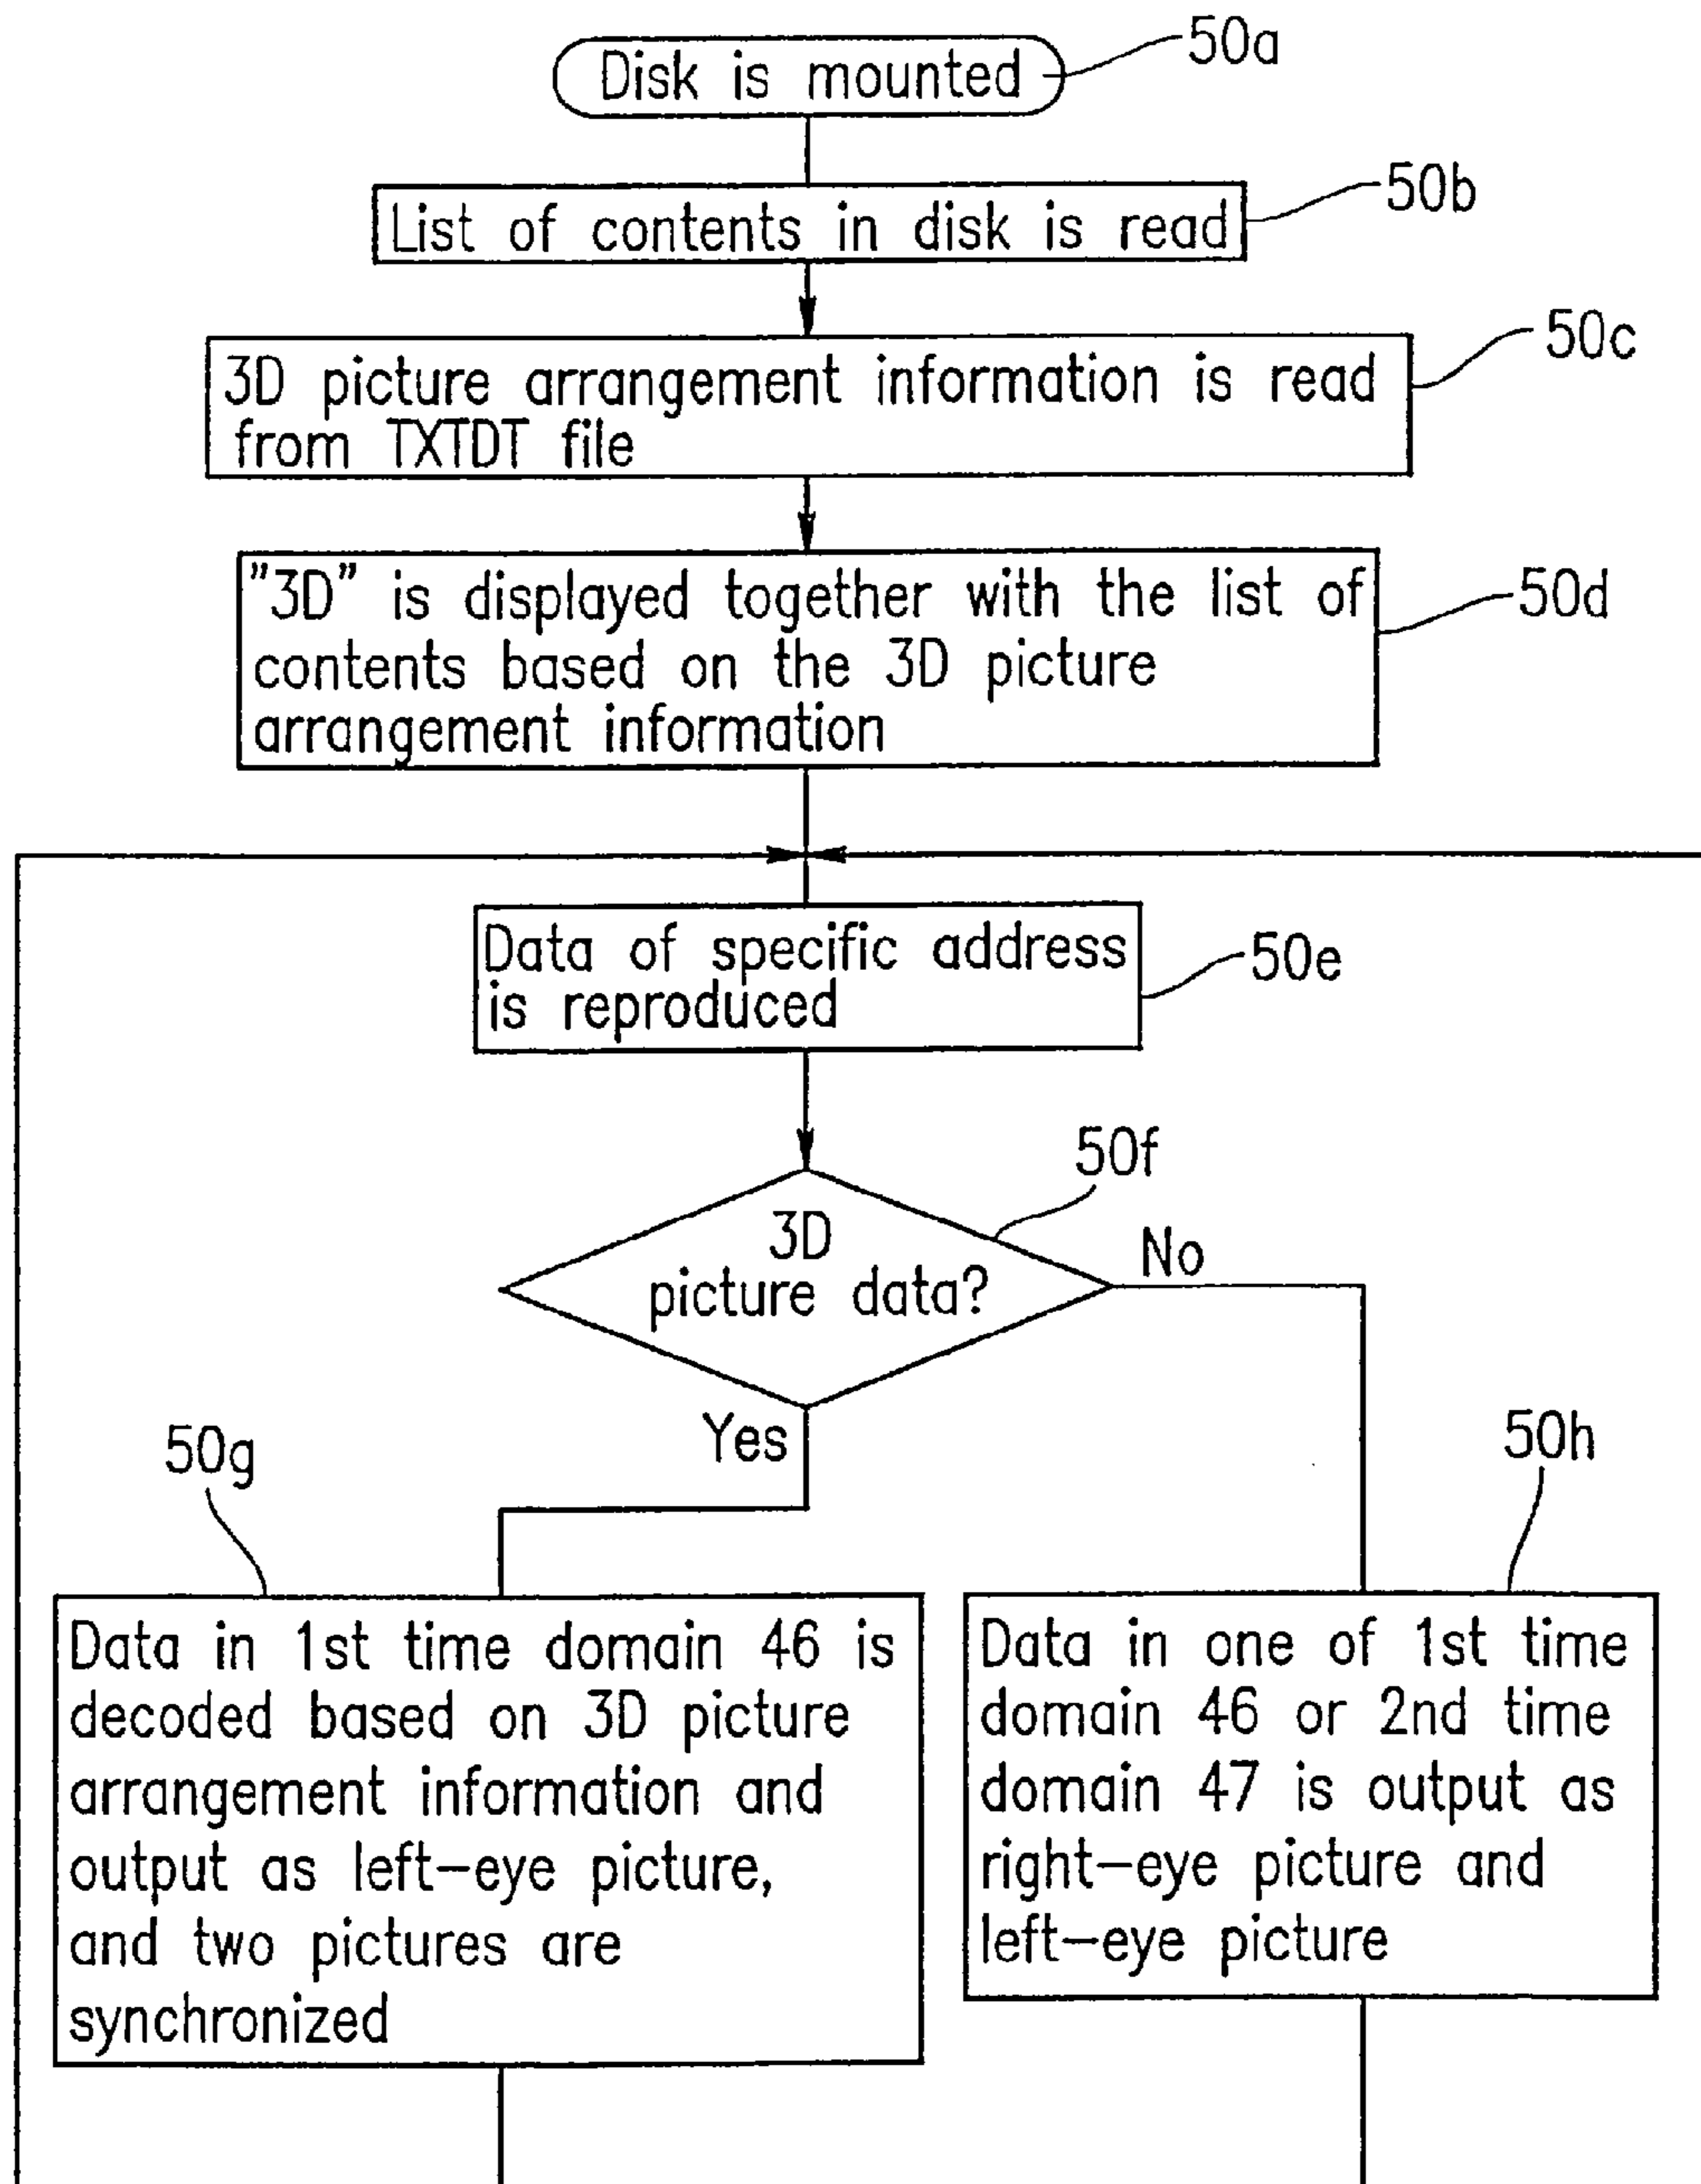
Disk is mounted
50a

List of contents in disk is read
50b

3D picture arrangement information is read from TXTDT file
50c

"3D" is displayed together with the list of contents based on the 3D picture arrangement information
50d

Data of specific address is reproduced
50e

50f
3D picture data?

No

Yes

50g

50h

Data in 1st time domain 46 is decoded based on 3D picture arrangement information and output as left–eye picture, and two pictures are synchronized

Data in one of 1st time domain 46 or 2nd time domain 47 is output as right–eye picture and left–eye picture